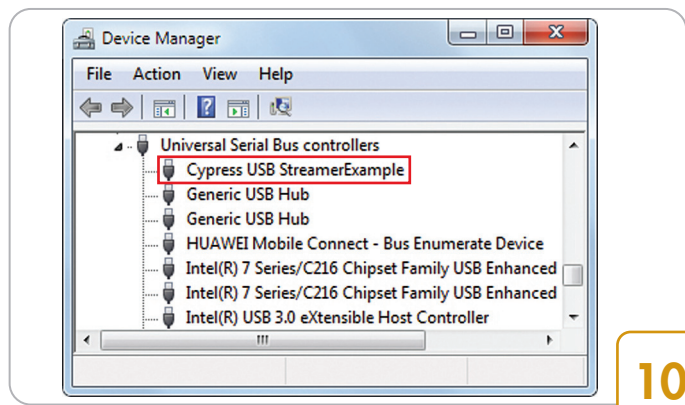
Device Manager

File Action View Help

Universal Serial Bus controllers
Cypress USB StreamerExample
Generic USB Hub
Generic USB Hub
HUAWEI Mobile Connect - Bus Enumerate Device
Intel(R) 7 Series/C216 Chipset Family USB Enhanced
Intel(R) 7 Series/C216 Chipset Family USB Enhanced
Intel(R) USB 3.0 eXtensible Host Controller

10